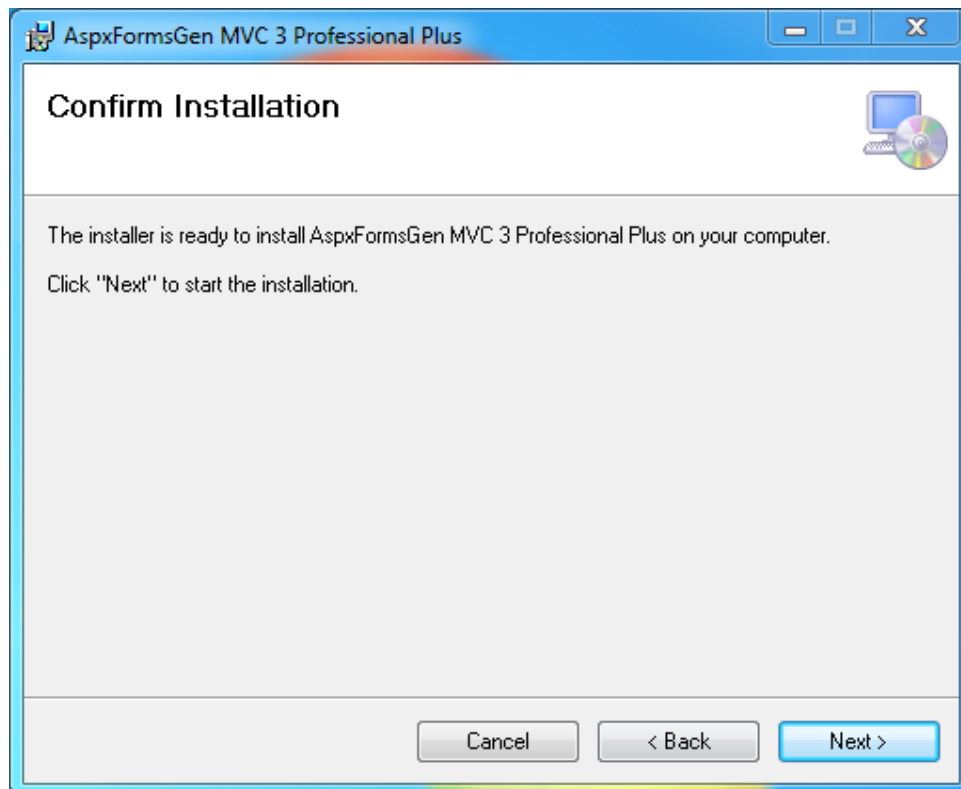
AspxFormsGen MVC 3 Professional Plus

Confirm Installation

The installer is ready to install AspxFormsGen MVC 3 Professional Plus on your computer.

Click "Next" to start the installation.

Cancel
< Back
Next >